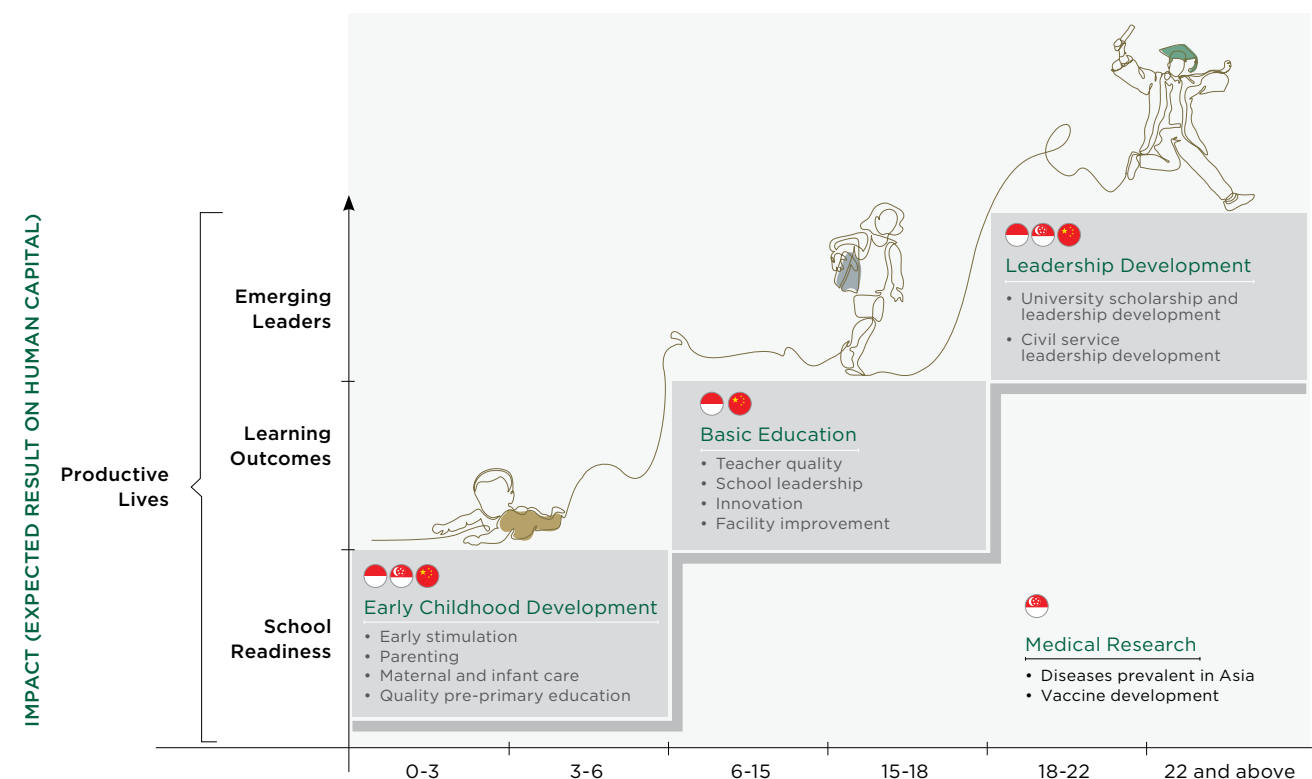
IMPACT (EXPECTED RESULT ON HUMAN CAPITAL)

Productive Lives

Emerging Leaders

Learning Outcomes

School Readiness

Leadership Development
• University scholarship and leadership development
• Civil service leadership development

Basic Education
• Teacher quality
• School leadership
• Innovation
• Facility improvement

Early Childhood Development
• Early stimulation
• Parenting
• Maternal and infant care
• Quality pre-primary education

Medical Research
• Diseases prevalent in Asia
• Vaccine development

0-3
3-6
6-15
15-18
18-22
22 and above